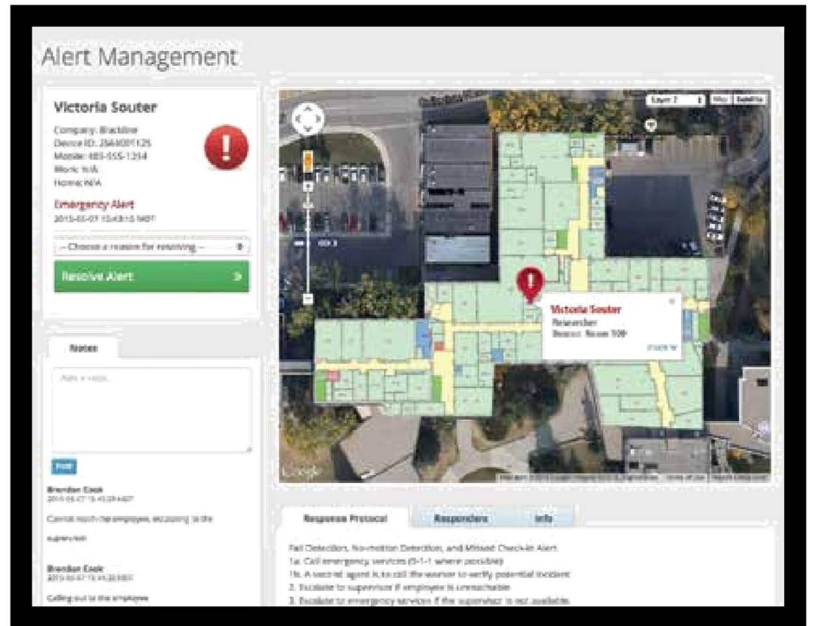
Alert Management

Victoria Souter

Company: Blackline
Device ID: 2564001125
Mobile: 403-555-1234
Work: N/A
Home: N/A

Emergency Alert
2015-05-07 15:43:15 MDT

-- Choose a reason for resolving --

Resolve Alert >

Notes

Add a note...

Post

Brendan Cook
2015-05-07 15:45:29 MDT

Cannot reach the employee, escalating to the supervisor

Brendan Cook
2015-05-07 15:44:20 MDT

Calling out to the employee

Layer 2 Map Satellite

Victoria Souter
Researcher
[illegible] Room 109

Google

Response Protocol Responders Info

Fall Detection, No-motion Detection, and Missed Check-in Alert
1a. Call emergency services (9-1-1 where possible)
1b. A second agent is to call the worker to verify potential incident
2. Escalate to supervisor if employee is unreachable
3. Escalate to emergency services if the supervisor is not available